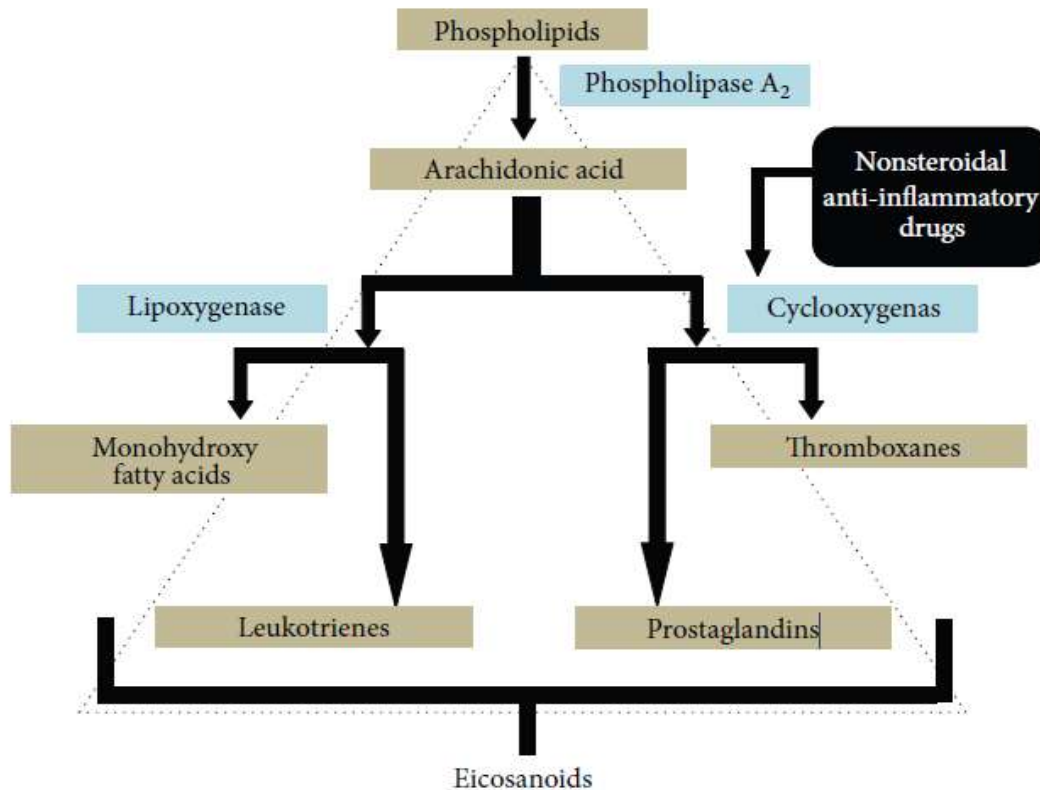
Phospholipids

Phospholipase $A_2$

Arachidonic acid

Nonsteroidal anti-inflammatory drugs

Lipoxygenase

Cyclooxygenas

Monohydroxy fatty acids

Thromboxanes

Leukotrienes

Prostaglandins

Eicosanoids